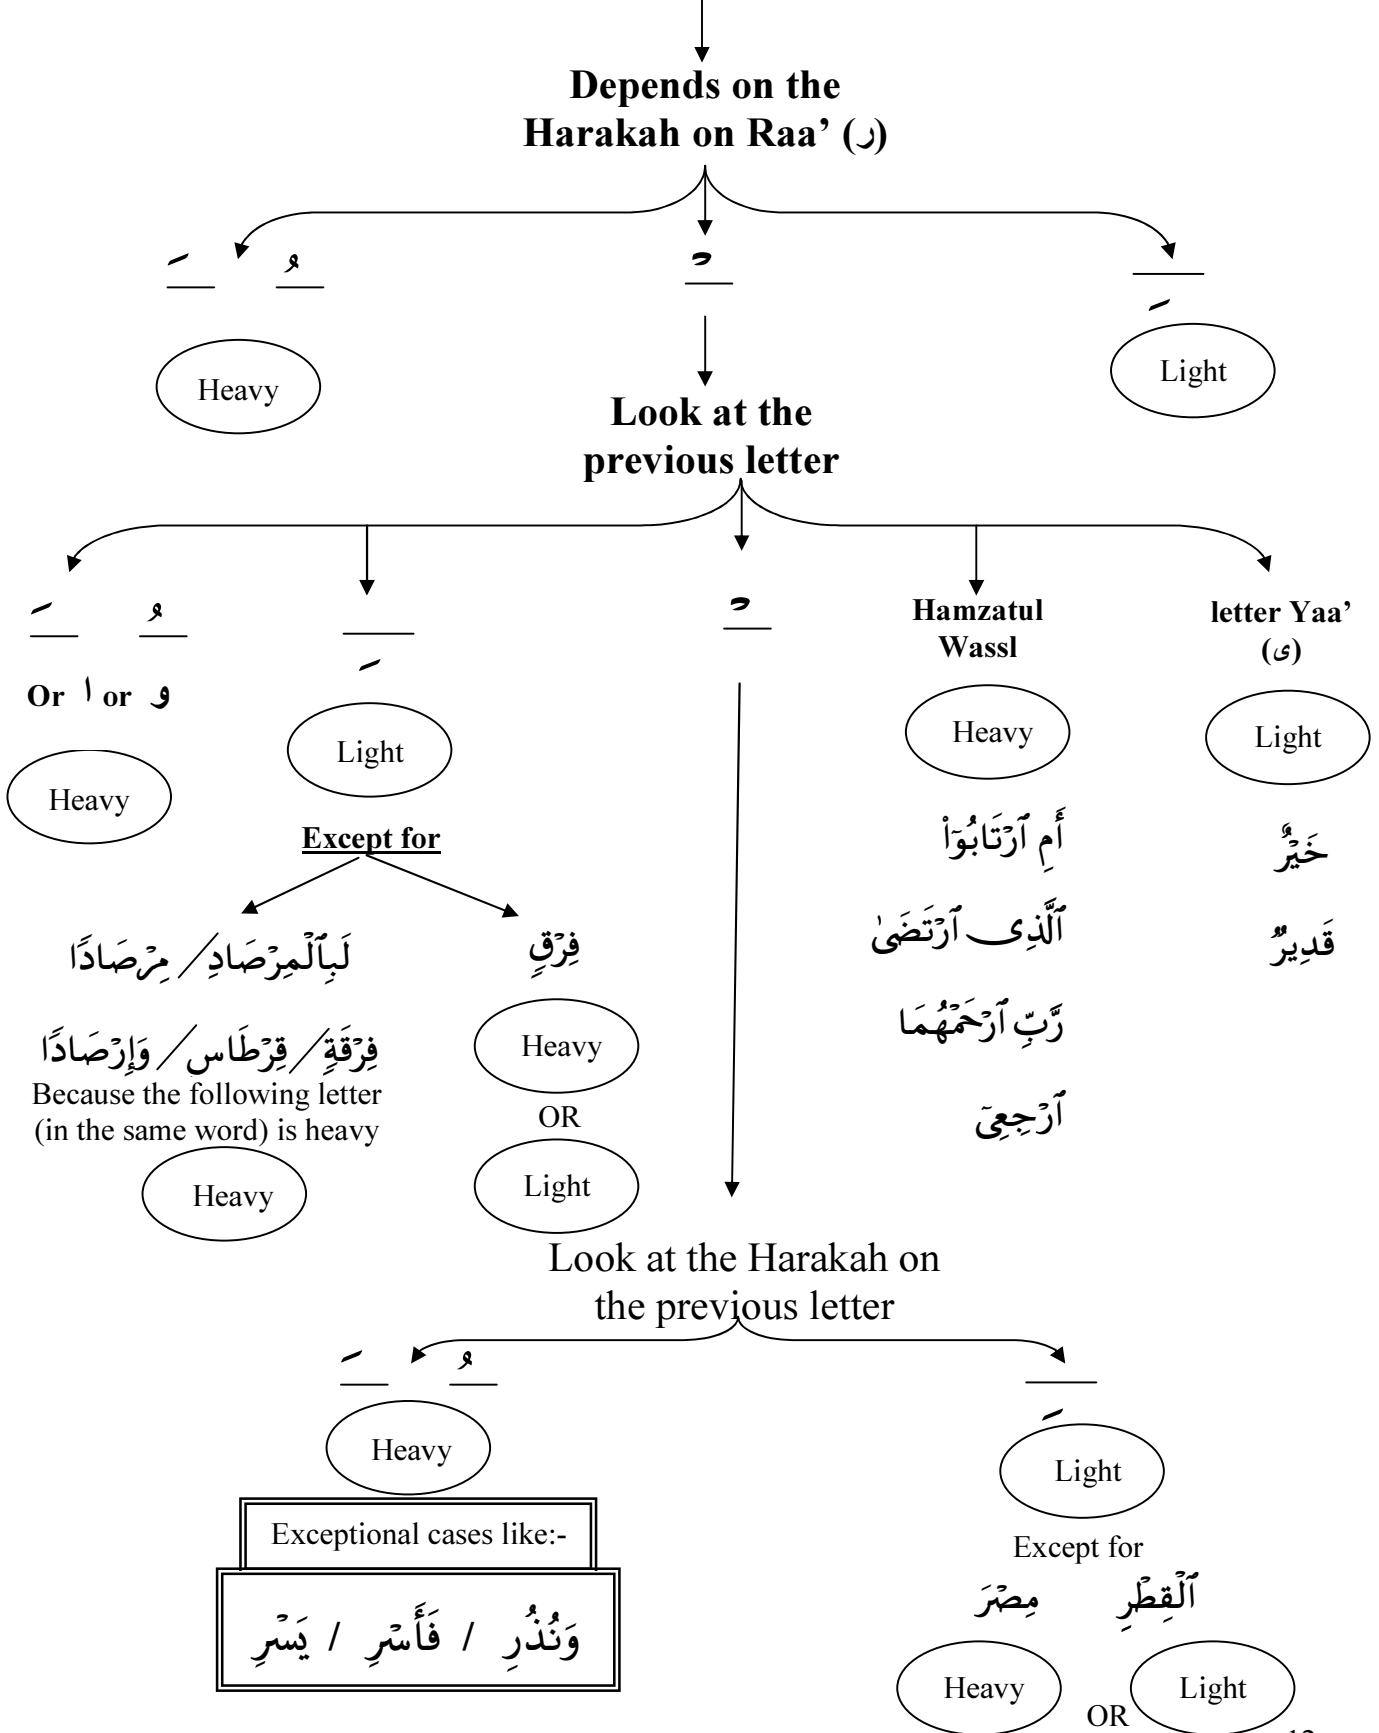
Depends on the Harakah on Raa' (ر)

ـَــ ـُــ

ـْــ

ـِــ

Heavy

Light

Look at the previous letter

ـَــ ـُــ

Or ا or و

Heavy

ـِــ

Light

Except for

لَبِٱلْمِرْصَادِ / مِرْصَادًا

فِرْقَةٍ / قِرْطَاس / وَإِرْصَادًا

Because the following letter (in the same word) is heavy

Heavy

فِرْقٍ

Heavy

OR

Light

ـْــ

Hamzatul Wassl

Heavy

أَمِ ٱرْتَابُوٓاْ

ٱلَّذِى ٱرْتَضَىٰ

رَّبِّ ٱرْحَمْهُمَا

ٱرْجِعِىٓ

letter Yaa' (ى)

Light

خَيْرٌ

قَدِيرٌ

Look at the Harakah on the previous letter

ـَــ ـُــ

Heavy

Exceptional cases like:-

وَنُذُرِ / فَأَسْرِ / يَسْرِ

ـِــ

Light

Except for

ٱلْقِطْرِ مِصْرَ

Heavy

OR

Light

12